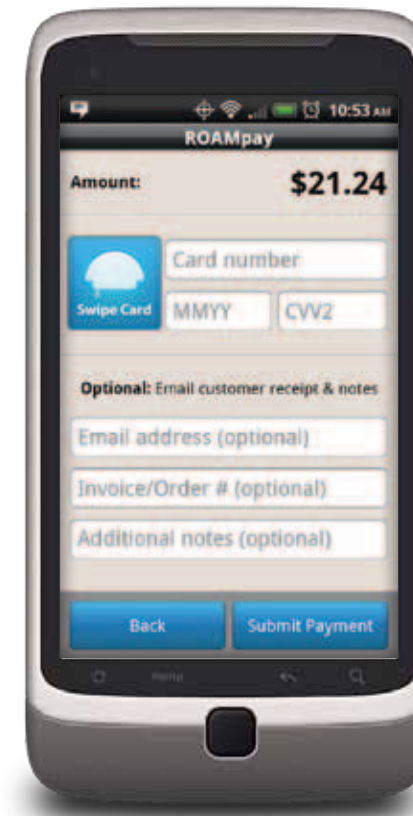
10:53 AM
ROAMpay
Amount: $21.24
Swipe Card
Card number
MMYY
CVV2
Optional: Email customer receipt & notes
Email address (optional)
Invoice/Order # (optional)
Additional notes (optional)
Back
Submit Payment